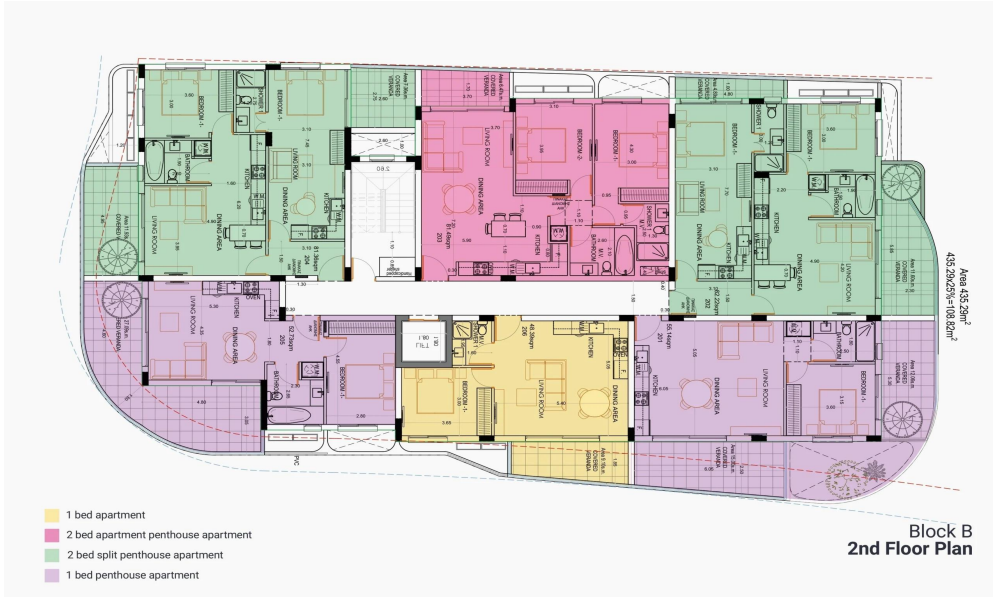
1 bed apartment
2 bed apartment penthouse apartment
2 bed split penthouse apartment
1 bed penthouse apartment

Block B
2nd Floor Plan

Area 435.29m$^2$
435.29x25%=108.82m$^2$

BEDROOM -1-
BEDROOM -1-
BEDROOM -2-
BEDROOM -1-
BEDROOM -1-
BEDROOM -1-
BEDROOM -1-
BEDROOM -1-
LIVING ROOM
LIVING ROOM
LIVING ROOM
LIVING ROOM
LIVING ROOM
LIVING ROOM
DINING AREA
DINING AREA
DINING AREA
DINING AREA
DINING AREA
DINING AREA
KITCHEN
KITCHEN
KITCHEN
KITCHEN
BATHROOM
BATHROOM
BATHROOM
BATHROOM
SHOWER
COVERED VERANDA
COVERED VERANDA
COVERED VERANDA
COVERED VERANDA
COVERED VERANDA
OVEN
OVEN
W.M
LIFT
204
203
205
206
201
202
PVC